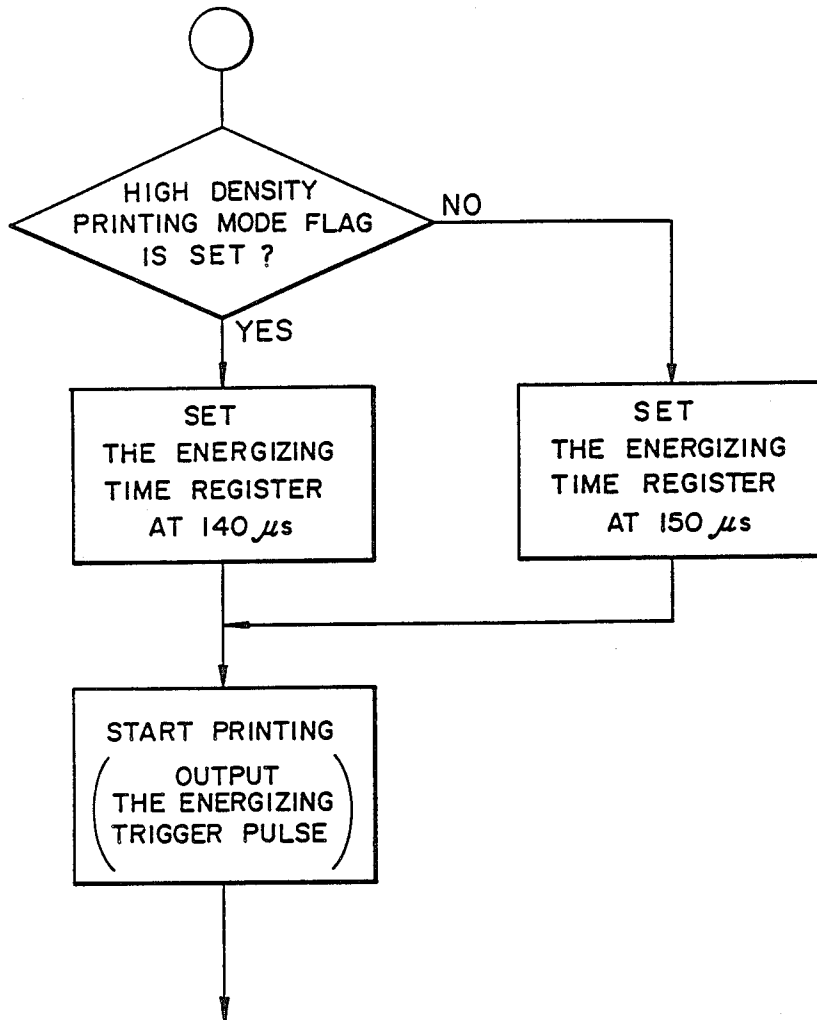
HIGH DENSITY PRINTING MODE FLAG IS SET ?

NO

YES

SET THE ENERGIZING TIME REGISTER AT 140 $\mu s$

SET THE ENERGIZING TIME REGISTER AT 150 $\mu s$

START PRINTING (OUTPUT THE ENERGIZING TRIGGER PULSE)